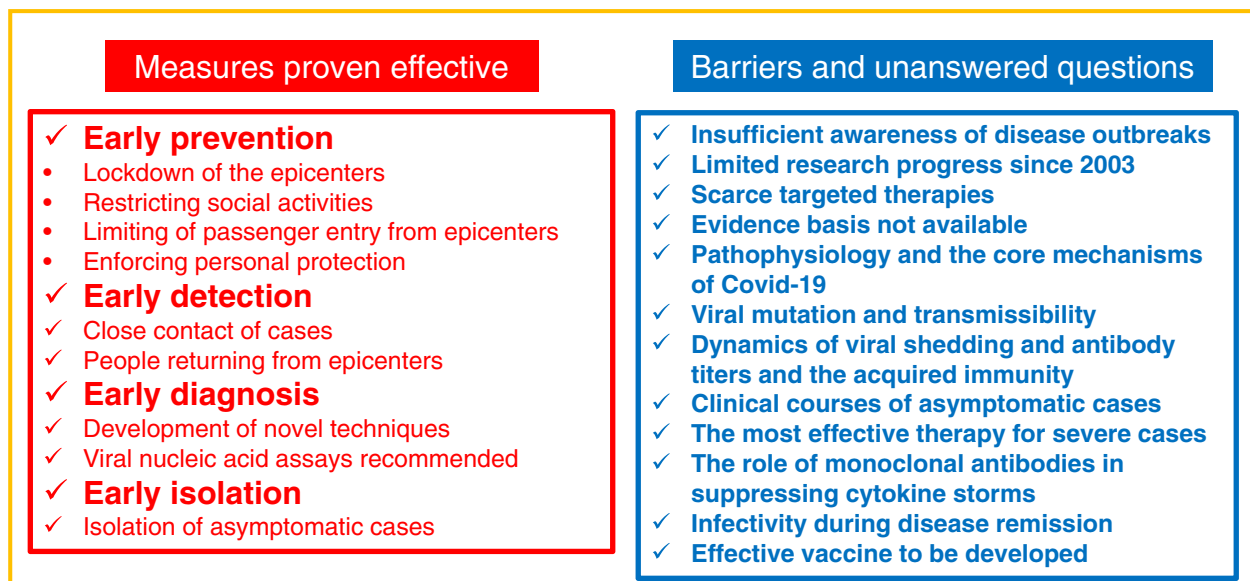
Measures proven effective

✓ Early prevention
• Lockdown of the epicenters
• Restricting social activities
• Limiting of passenger entry from epicenters
• Enforcing personal protection
✓ Early detection
✓ Close contact of cases
✓ People returning from epicenters
✓ Early diagnosis
✓ Development of novel techniques
✓ Viral nucleic acid assays recommended
✓ Early isolation
✓ Isolation of asymptomatic cases

Barriers and unanswered questions

✓ Insufficient awareness of disease outbreaks
✓ Limited research progress since 2003
✓ Scarce targeted therapies
✓ Evidence basis not available
✓ Pathophysiology and the core mechanisms of Covid-19
✓ Viral mutation and transmissibility
✓ Dynamics of viral shedding and antibody titers and the acquired immunity
✓ Clinical courses of asymptomatic cases
✓ The most effective therapy for severe cases
✓ The role of monoclonal antibodies in suppressing cytokine storms
✓ Infectivity during disease remission
✓ Effective vaccine to be developed